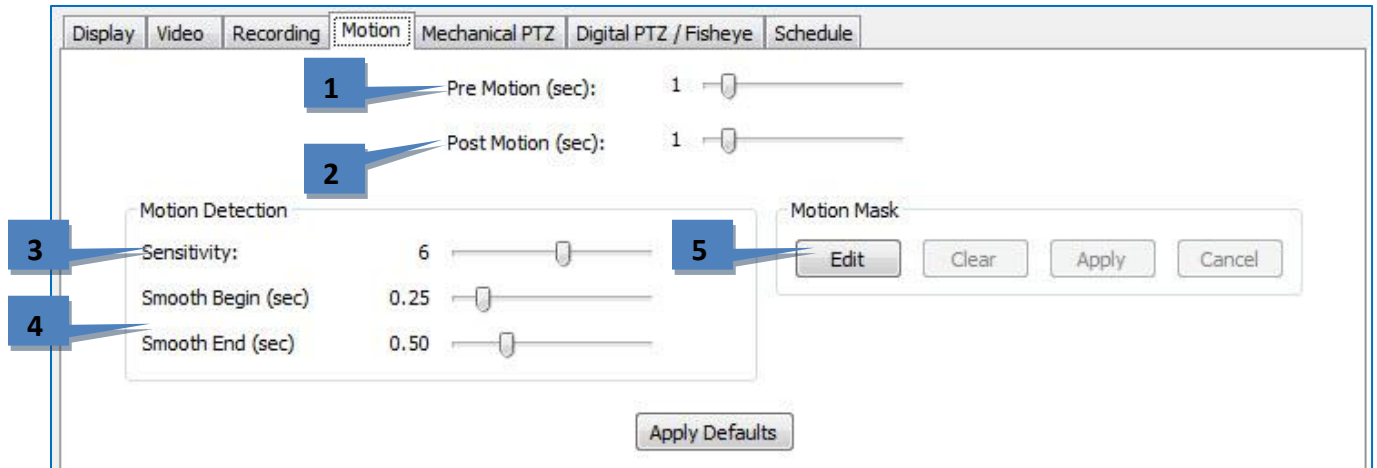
Display | Video | Recording | Motion | Mechanical PTZ | Digital PTZ / Fisheye | Schedule

1 Pre Motion (sec): 1

2 Post Motion (sec): 1

Motion Detection

3 Sensitivity: 6

Smooth Begin (sec) 0.25

4 Smooth End (sec) 0.50

Motion Mask

5 Edit Clear Apply Cancel

Apply Defaults